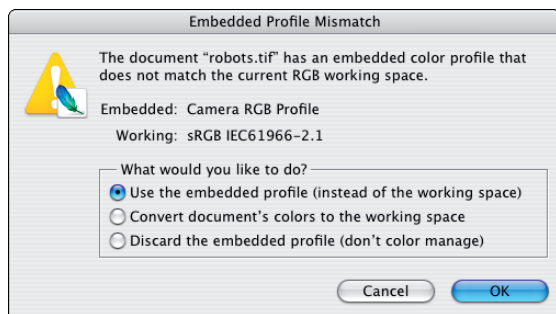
Embedded Profile Mismatch

The document “robots.tif” has an embedded color profile that does not match the current RGB working space.

Embedded: Camera RGB Profile

Working: sRGB IEC61966-2.1

What would you like to do?

Use the embedded profile (instead of the working space)

Convert document’s colors to the working space

Discard the embedded profile (don’t color manage)

Cancel

OK